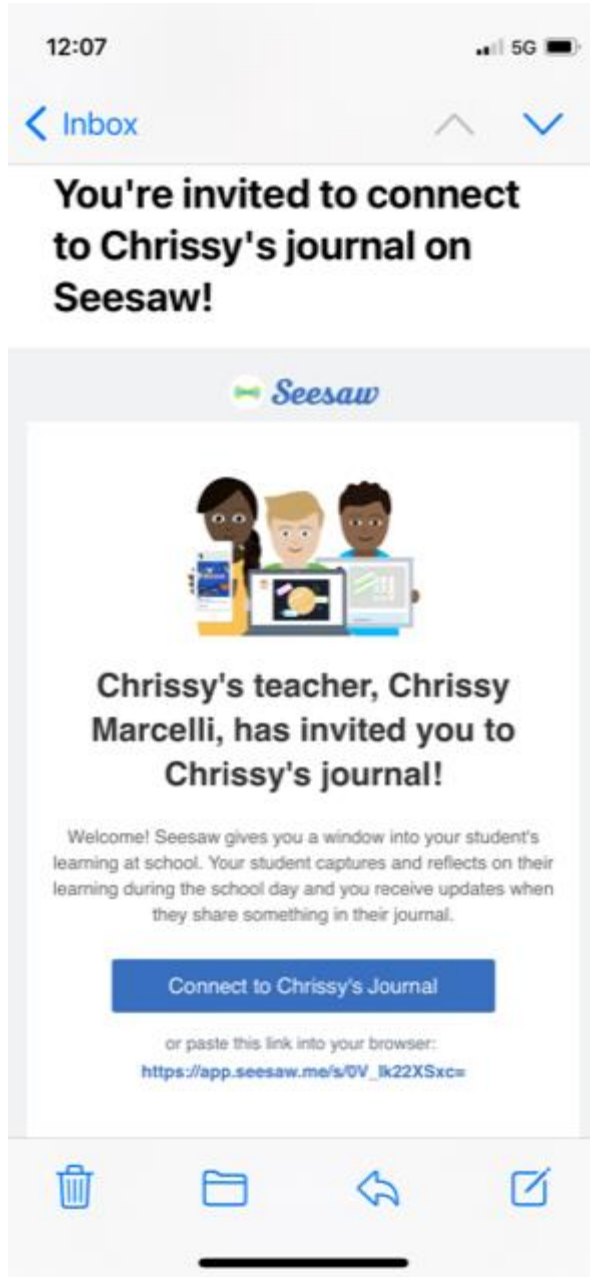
12:07

5G

< Inbox

You're invited to connect to Chrissy's journal on Seesaw!

Seesaw

Chrissy's teacher, Chrissy Marcelli, has invited you to Chrissy's journal!

Welcome! Seesaw gives you a window into your student's learning at school. Your student captures and reflects on their learning during the school day and you receive updates when they share something in their journal.

Connect to Chrissy's Journal

or paste this link into your browser:
https://app.seesaw.me/s/0V_Ik22XSxc=